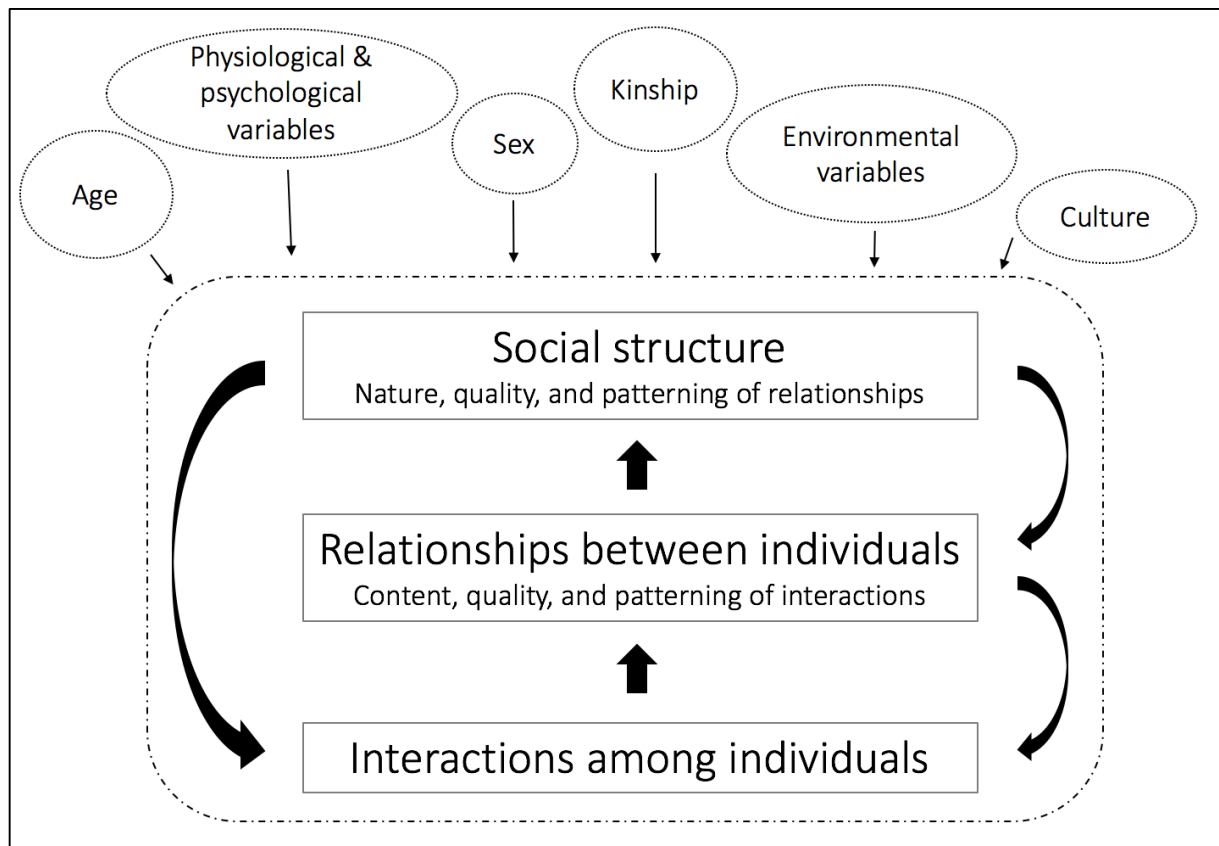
Age

Physiological & psychological variables

Sex

Kinship

Environmental variables

Culture

Social structure
Nature, quality, and patterning of relationships

Relationships between individuals
Content, quality, and patterning of interactions

Interactions among individuals